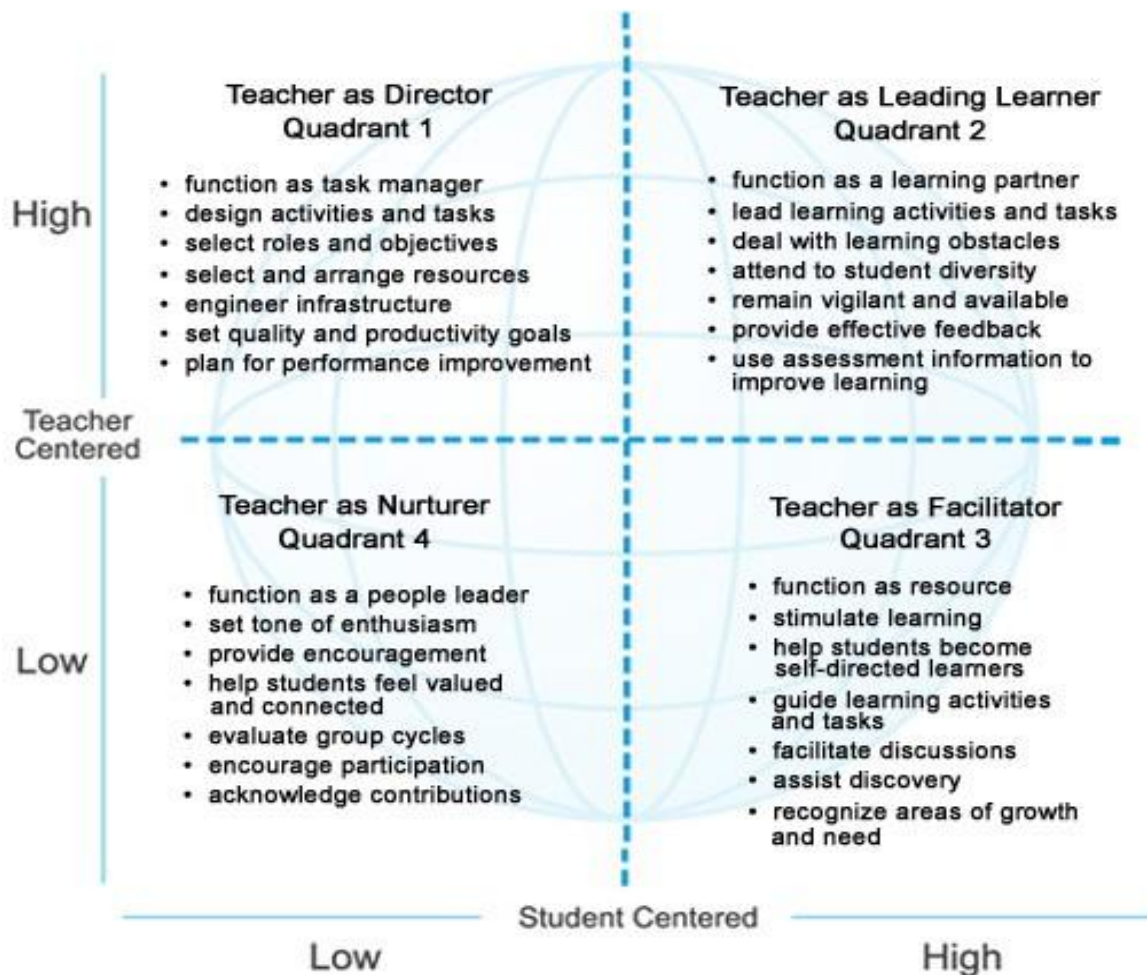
Teacher as Director
Quadrant 1

- function as task manager
- design activities and tasks
- select roles and objectives
- select and arrange resources
- engineer infrastructure
- set quality and productivity goals
- plan for performance improvement

Teacher as Leading Learner
Quadrant 2

- function as a learning partner
- lead learning activities and tasks
- deal with learning obstacles
- attend to student diversity
- remain vigilant and available
- provide effective feedback
- use assessment information to improve learning

High

Teacher Centered

Low

Teacher as Nurturer
Quadrant 4

- function as a people leader
- set tone of enthusiasm
- provide encouragement
- help students feel valued and connected
- evaluate group cycles
- encourage participation
- acknowledge contributions

Teacher as Facilitator
Quadrant 3

- function as resource
- stimulate learning
- help students become self-directed learners
- guide learning activities and tasks
- facilitate discussions
- assist discovery
- recognize areas of growth and need

Student Centered

Low

High